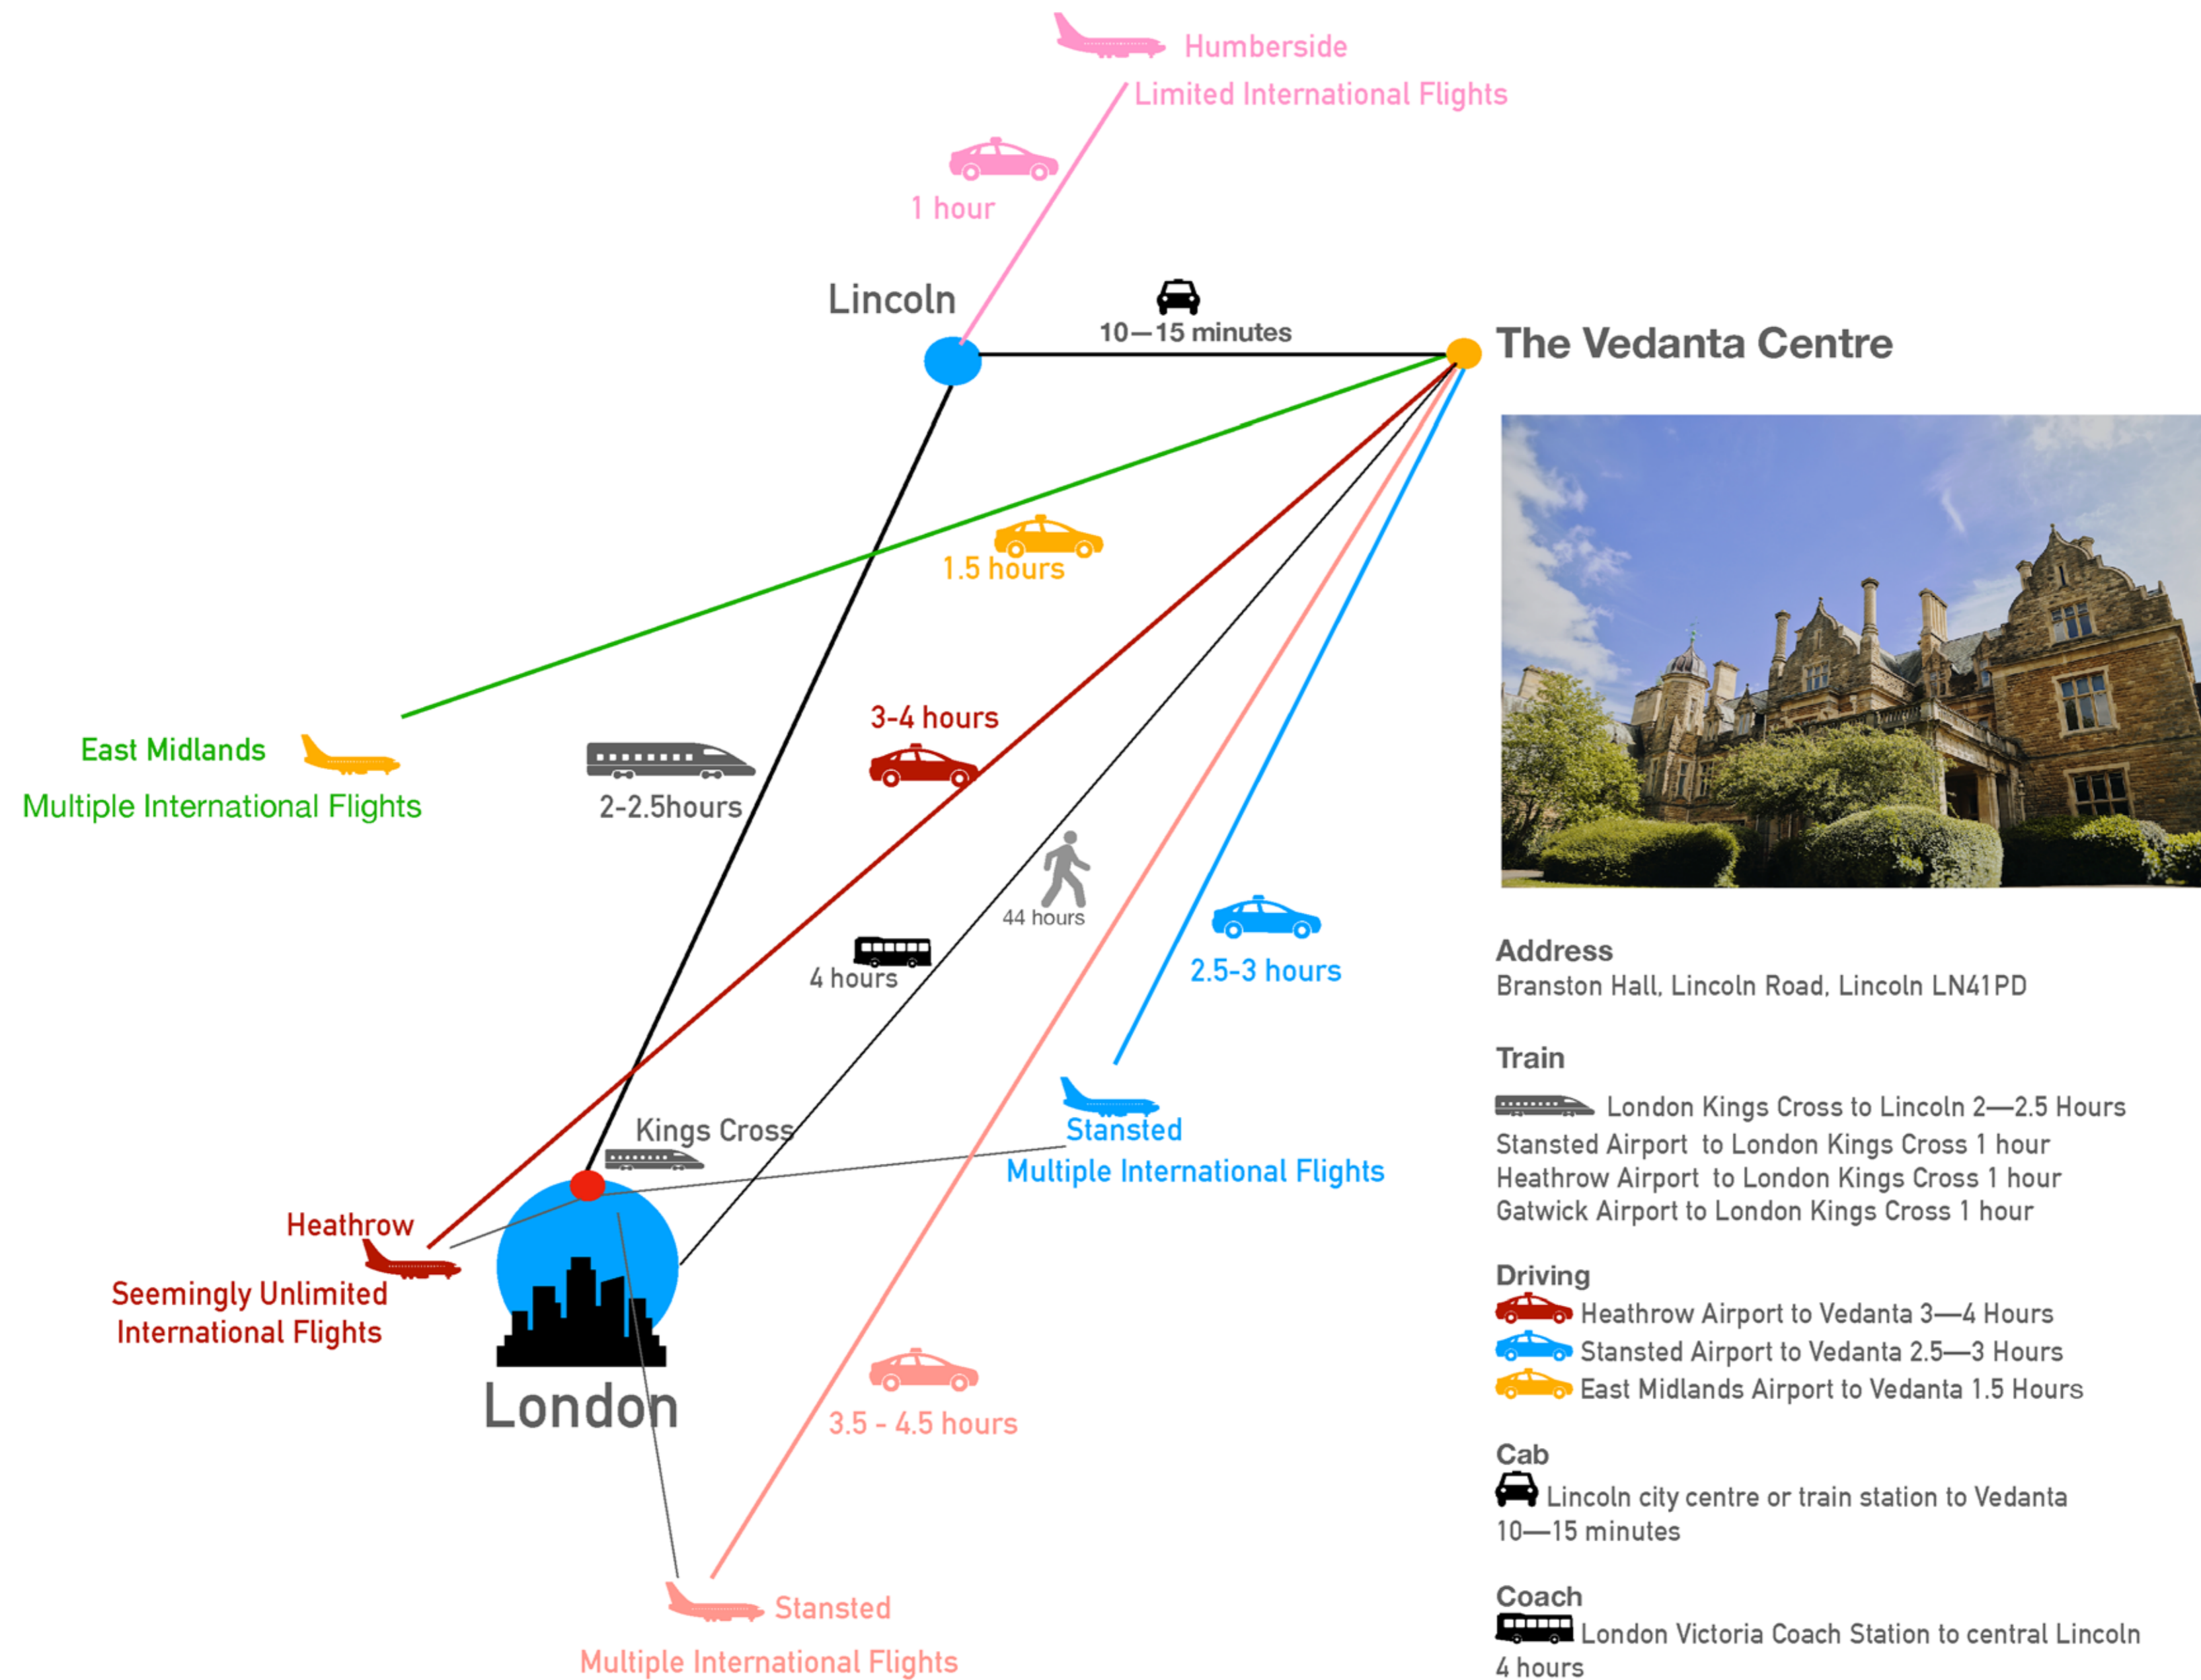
Humberside
Limited International Flights

1 hour

Lincoln

10—15 minutes

The Vedanta Centre

1.5 hours

East Midlands
Multiple International Flights

2-2.5hours

3-4 hours

44 hours

4 hours

2.5-3 hours

Stansted
Multiple International Flights

Kings Cross

Heathrow
Seemingly Unlimited International Flights

London

3.5 - 4.5 hours

Stansted
Multiple International Flights

Address
Branston Hall, Lincoln Road, Lincoln LN41PD

Train
London Kings Cross to Lincoln 2—2.5 Hours
Stansted Airport to London Kings Cross 1 hour
Heathrow Airport to London Kings Cross 1 hour
Gatwick Airport to London Kings Cross 1 hour

Driving
Heathrow Airport to Vedanta 3—4 Hours
Stansted Airport to Vedanta 2.5—3 Hours
East Midlands Airport to Vedanta 1.5 Hours

Cab
Lincoln city centre or train station to Vedanta 10—15 minutes

Coach
London Victoria Coach Station to central Lincoln 4 hours